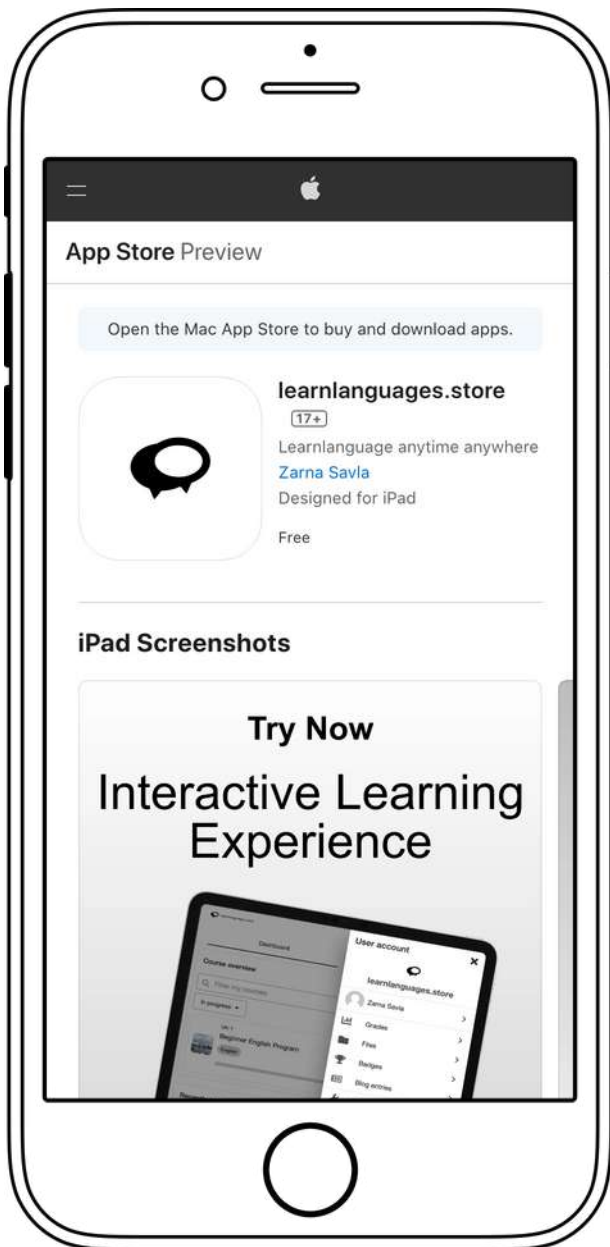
App Store Preview

Open the Mac App Store to buy and download apps.

learnlanguages.store
17+
Learnlanguage anytime anywhere
Zarna Savla
Designed for iPad

Free

iPad Screenshots

Try Now

Interactive Learning Experience

Dashboard

Course overview

Filter my courses

In progress

Beginner English Program

User account

learnlanguages.store

Zarna Savla

Grades

Files

Badges

Blog entries